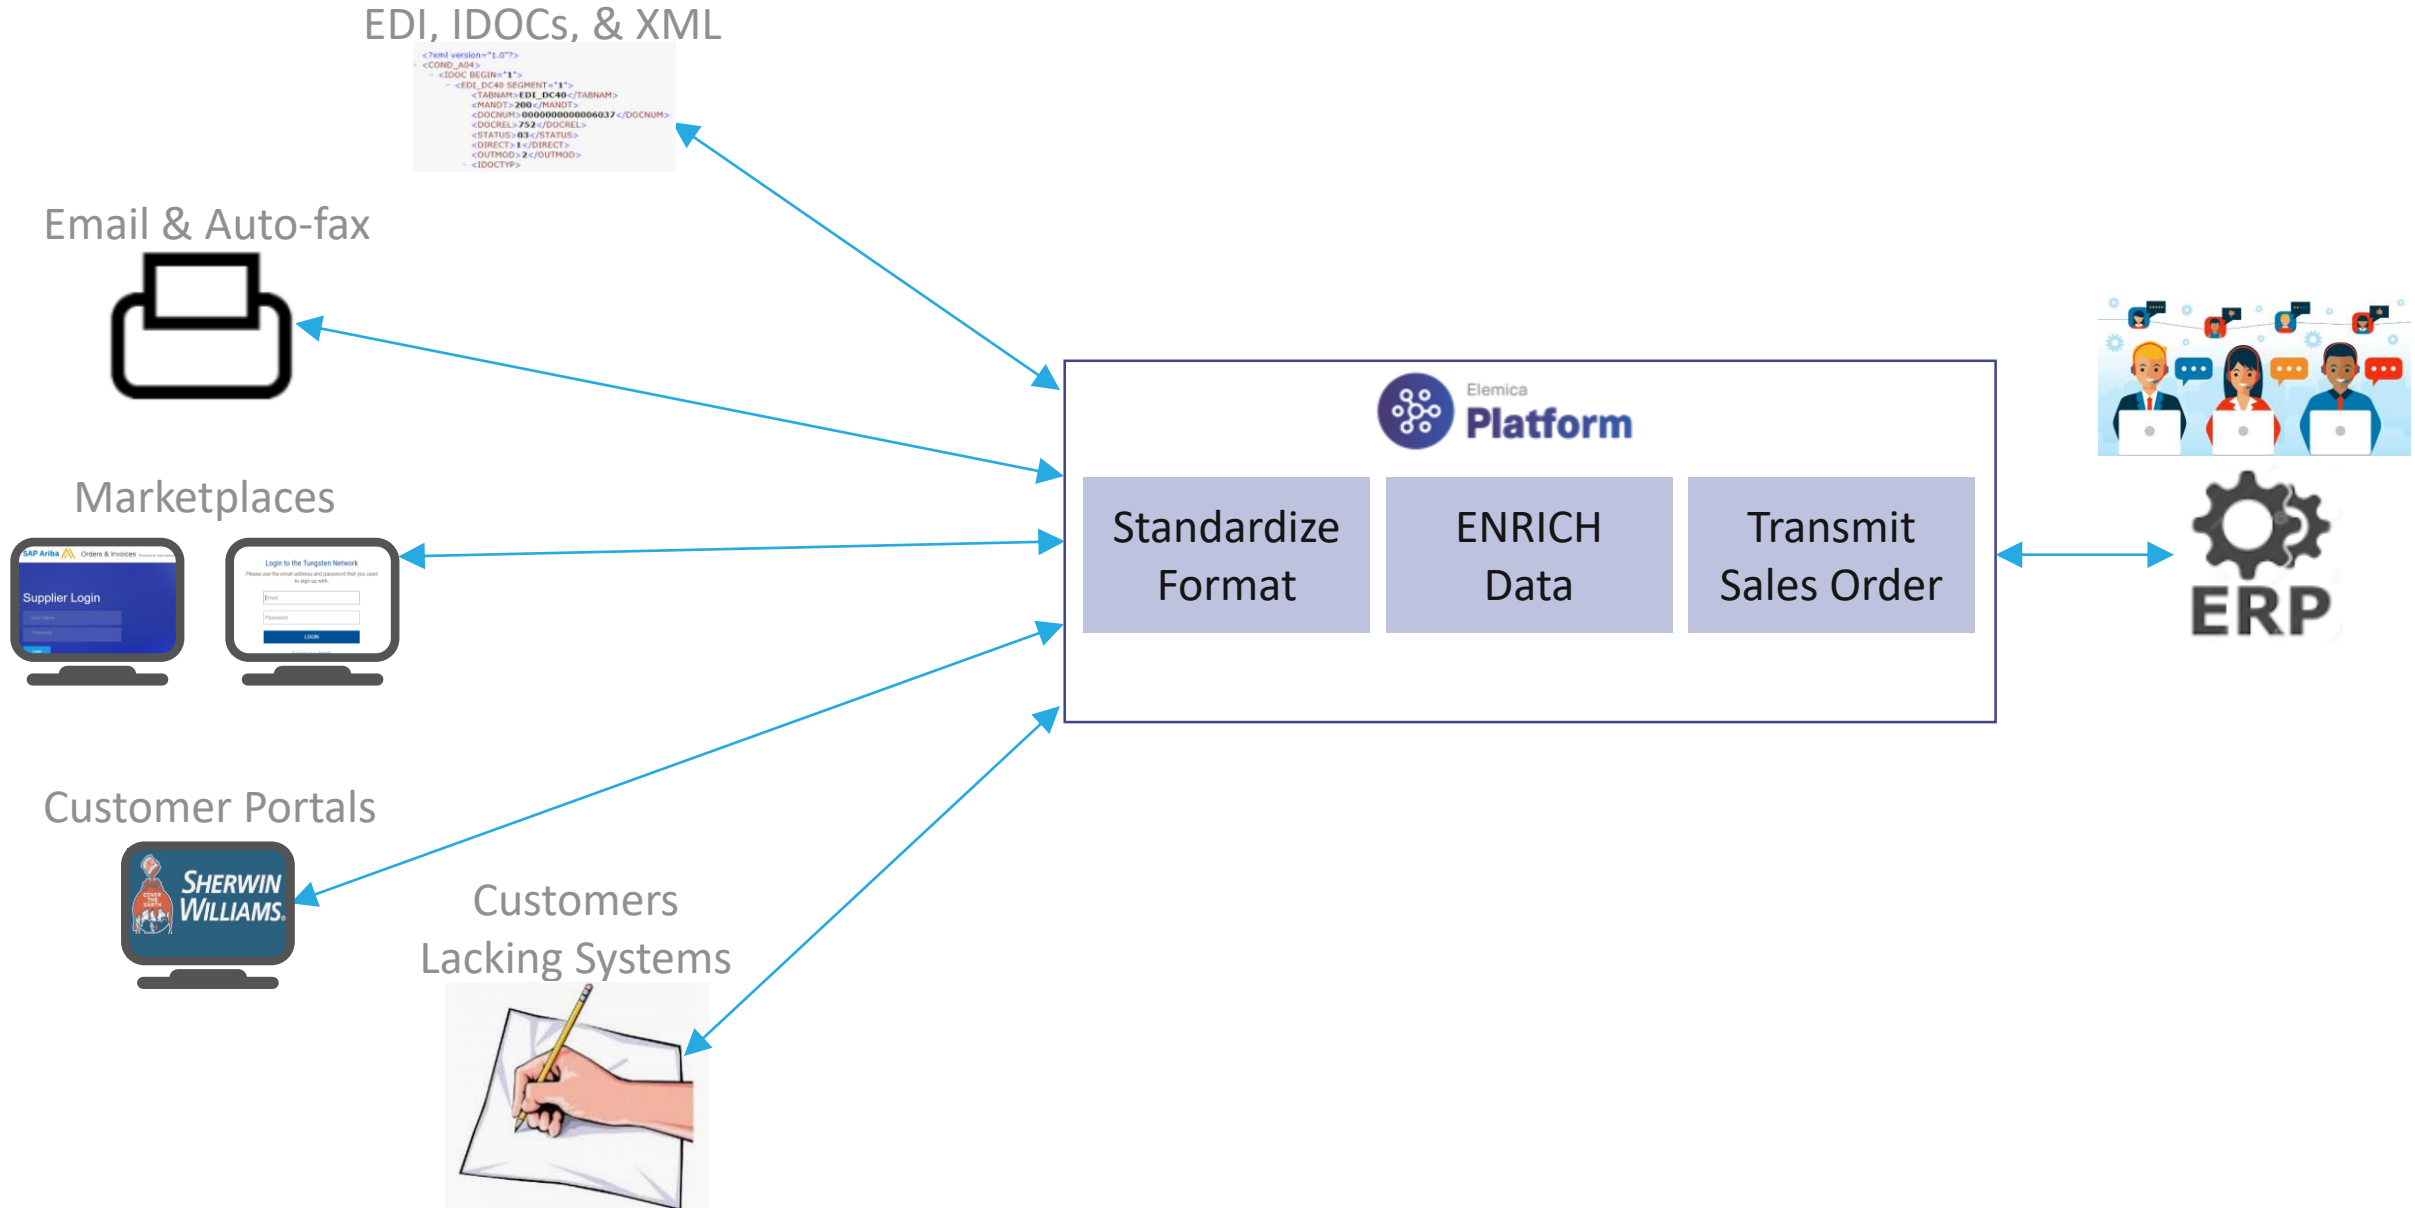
EDI, IDOCs, & XML

<?xml version="1.0"?>
<COND_A04>
<IDOC BEGIN="1">
<EDI_DC40 SEGMENT="1">
<TABNAM>EDI_DC40</TABNAM>
<MANDT>200</MANDT>
<DOCNUM>0000000000006037</DOCNUM>
<DOCREL>752</DOCREL>
<STATUS>03</STATUS>
<DIRECT>1</DIRECT>
<OUTMOD>2</OUTMOD>
<IDOCTYP>

Email & Auto-fax

Marketplaces

SAP Ariba Orders & Invoices

Supplier Login

Login to the Tungsten Network

LOGIN

Customer Portals

SHERWIN WILLIAMS.

Customers Lacking Systems

Elemica Platform

Standardize Format

ENRICH Data

Transmit Sales Order

ERP